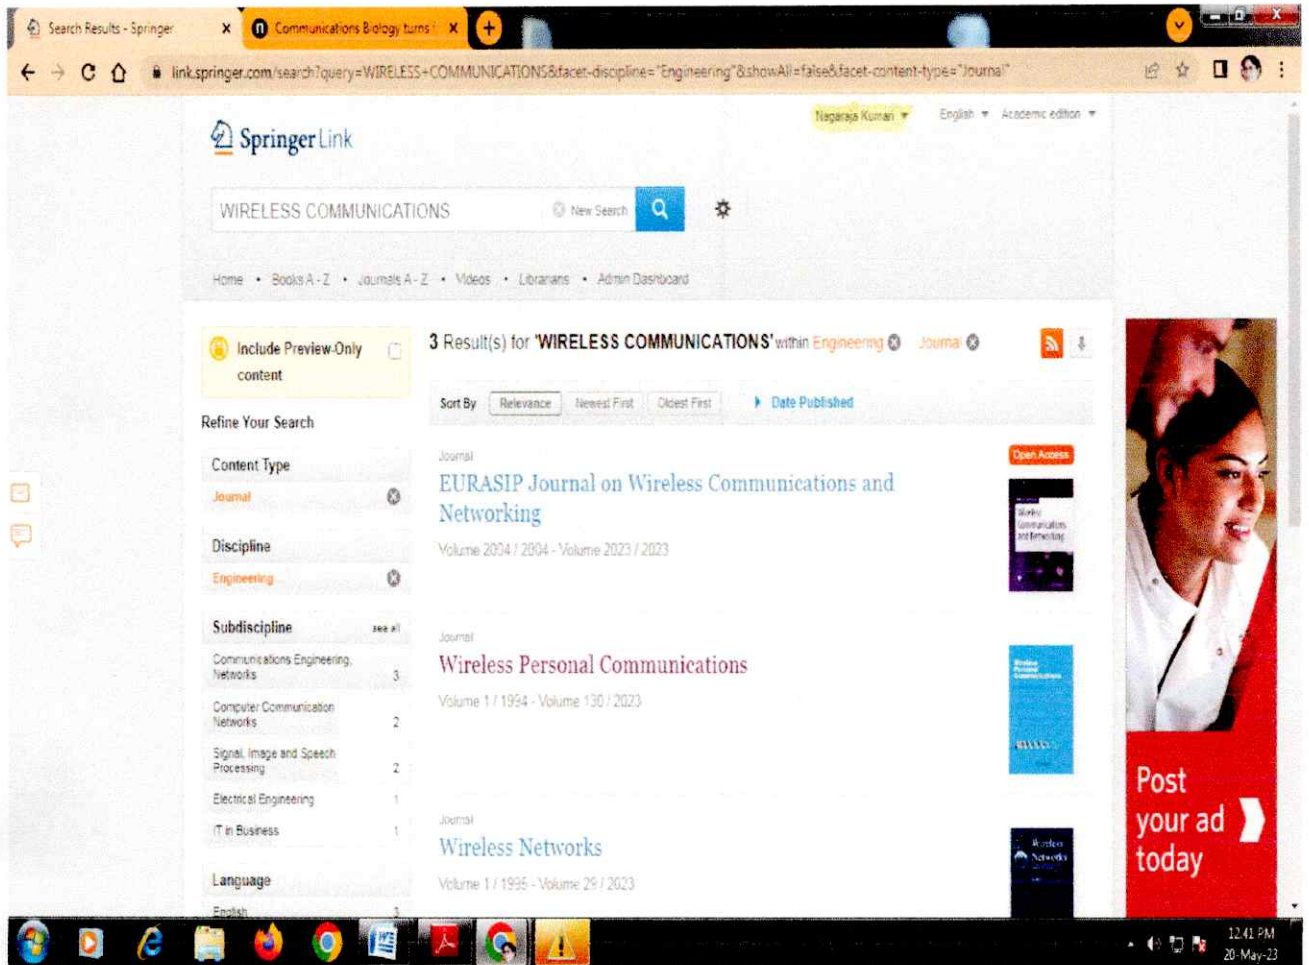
Search Results - Springer ×
Communications Biology turns ×
+

link.springer.com/search?query=WIRELESS+COMMUNICATIONS&facet-discipline="Engineering"&showAll=false&facet-content-type="Journal"

Springer Link

Nagaraja Kumari ▾ English ▾ Academic edition ▾

WIRELESS COMMUNICATIONS New Search

Home • Books A - Z • Journals A - Z • Videos • Librarians • Admin Dashboard

Include Preview-Only content

Refine Your Search

Content Type
Journal

Discipline
Engineering

Subdiscipline see all
Communications Engineering, Networks 3
Computer Communication Networks 2
Signal, Image and Speech Processing 2
Electrical Engineering 1
IT in Business 1

Language
English 3

3 Result(s) for 'WIRELESS COMMUNICATIONS' within Engineering Journal

Sort By Relevance Newest First Oldest First ▸ Date Published

Journal
EURASIP Journal on Wireless Communications and Networking
Volume 2004 / 2004 - Volume 2023 / 2023
Open Access

Journal
Wireless Personal Communications
Volume 1 / 1994 - Volume 130 / 2023

Journal
Wireless Networks
Volume 1 / 1995 - Volume 29 / 2023

Post your ad today

12:41 PM
20-May-23